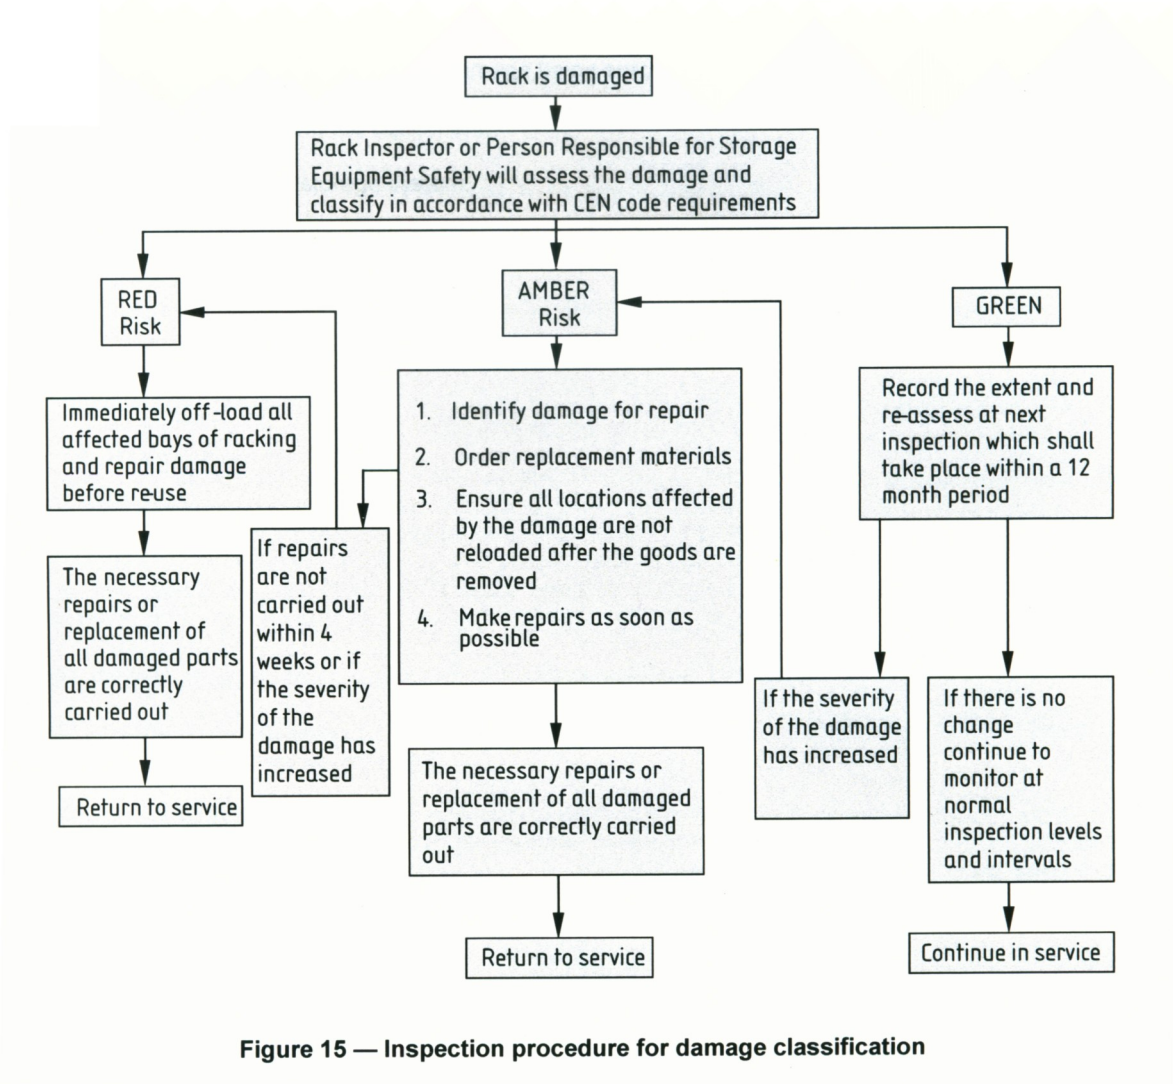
Rack is damaged

Rack Inspector or Person Responsible for Storage Equipment Safety will assess the damage and classify in accordance with CEN code requirements

RED Risk

AMBER Risk

GREEN

Immediately off-load all affected bays of racking and repair damage before re-use

The necessary repairs or replacement of all damaged parts are correctly carried out

Return to service

If repairs are not carried out within 4 weeks or if the severity of the damage has increased

1. Identify damage for repair

2. Order replacement materials

3. Ensure all locations affected by the damage are not reloaded after the goods are removed

4. Make repairs as soon as possible

The necessary repairs or replacement of all damaged parts are correctly carried out

Return to service

Record the extent and re-assess at next inspection which shall take place within a 12 month period

If the severity of the damage has increased

If there is no change continue to monitor at normal inspection levels and intervals

Continue in service

Figure 15 — Inspection procedure for damage classification